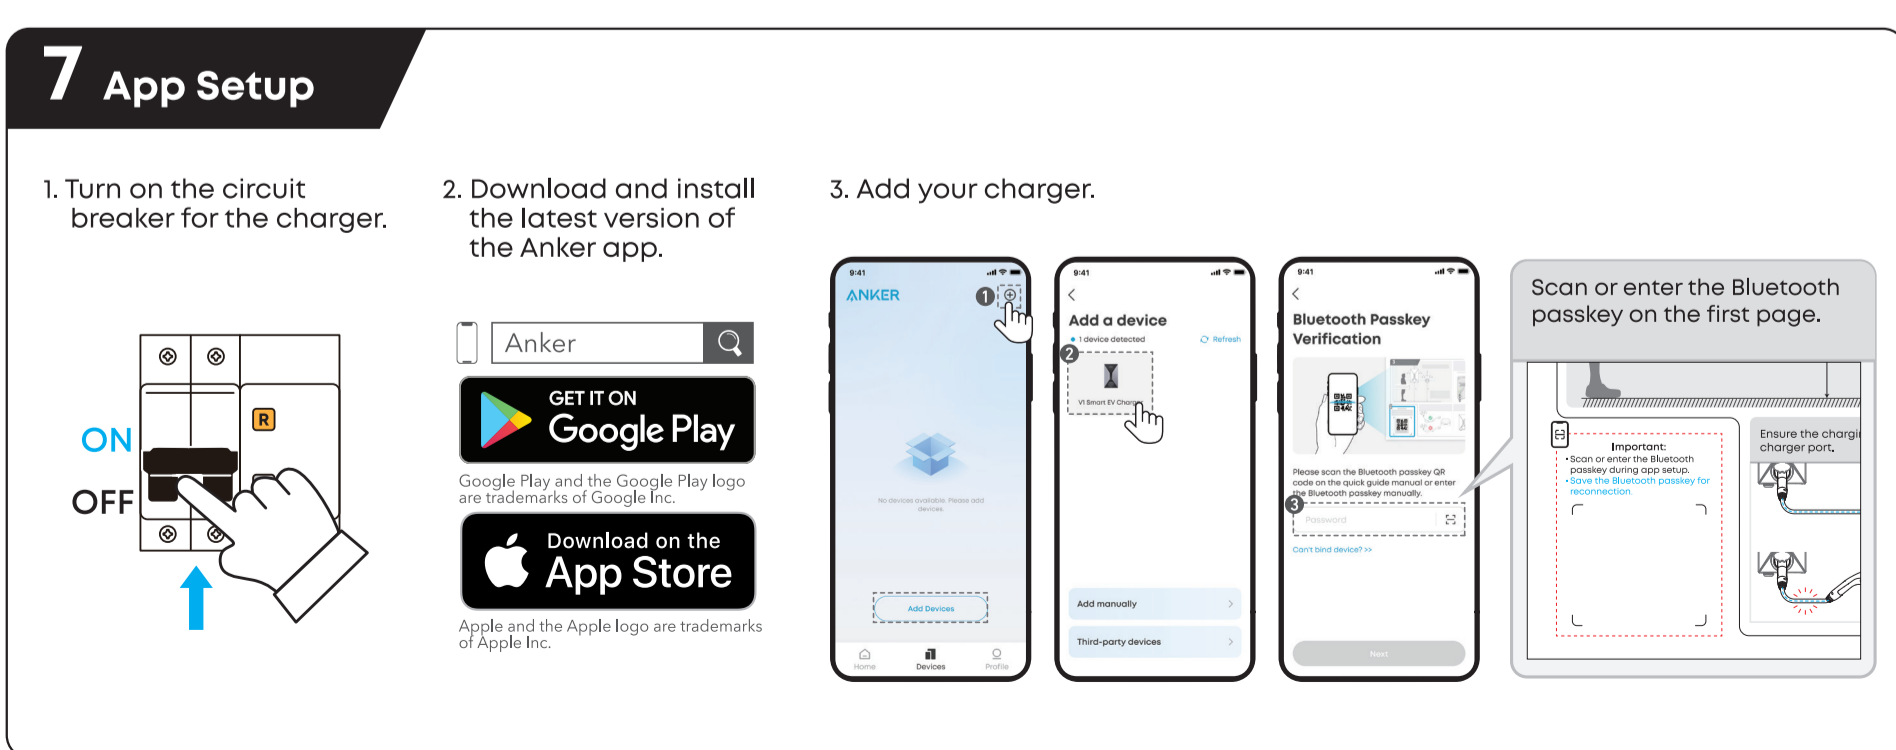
7 App Setup

1. Turn on the circuit breaker for the charger.

ON

OFF

R

2. Download and install the latest version of the Anker app.

Anker

GET IT ON
Google Play

Google Play and the Google Play logo are trademarks of Google Inc.

Download on the
App Store

Apple and the Apple logo are trademarks of Apple Inc.

3. Add your charger.

9:41
ANKER
1
No devices available. Please add devices.
Add Devices
Home Devices Profile

9:41
Add a device
1 device detected
Refresh
2
V1 Smart EV Charger
Add manually
Third-party devices

9:41
Bluetooth Passkey Verification
Please scan the Bluetooth passkey QR code on the quick guide manual or enter the Bluetooth passkey manually.
3
Password
Can't bind device? >>
Next

Scan or enter the Bluetooth passkey on the first page.

Important:
• Scan or enter the Bluetooth passkey during app setup.
• Save the Bluetooth passkey for reconnection.

Ensure the chargi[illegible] charger port.